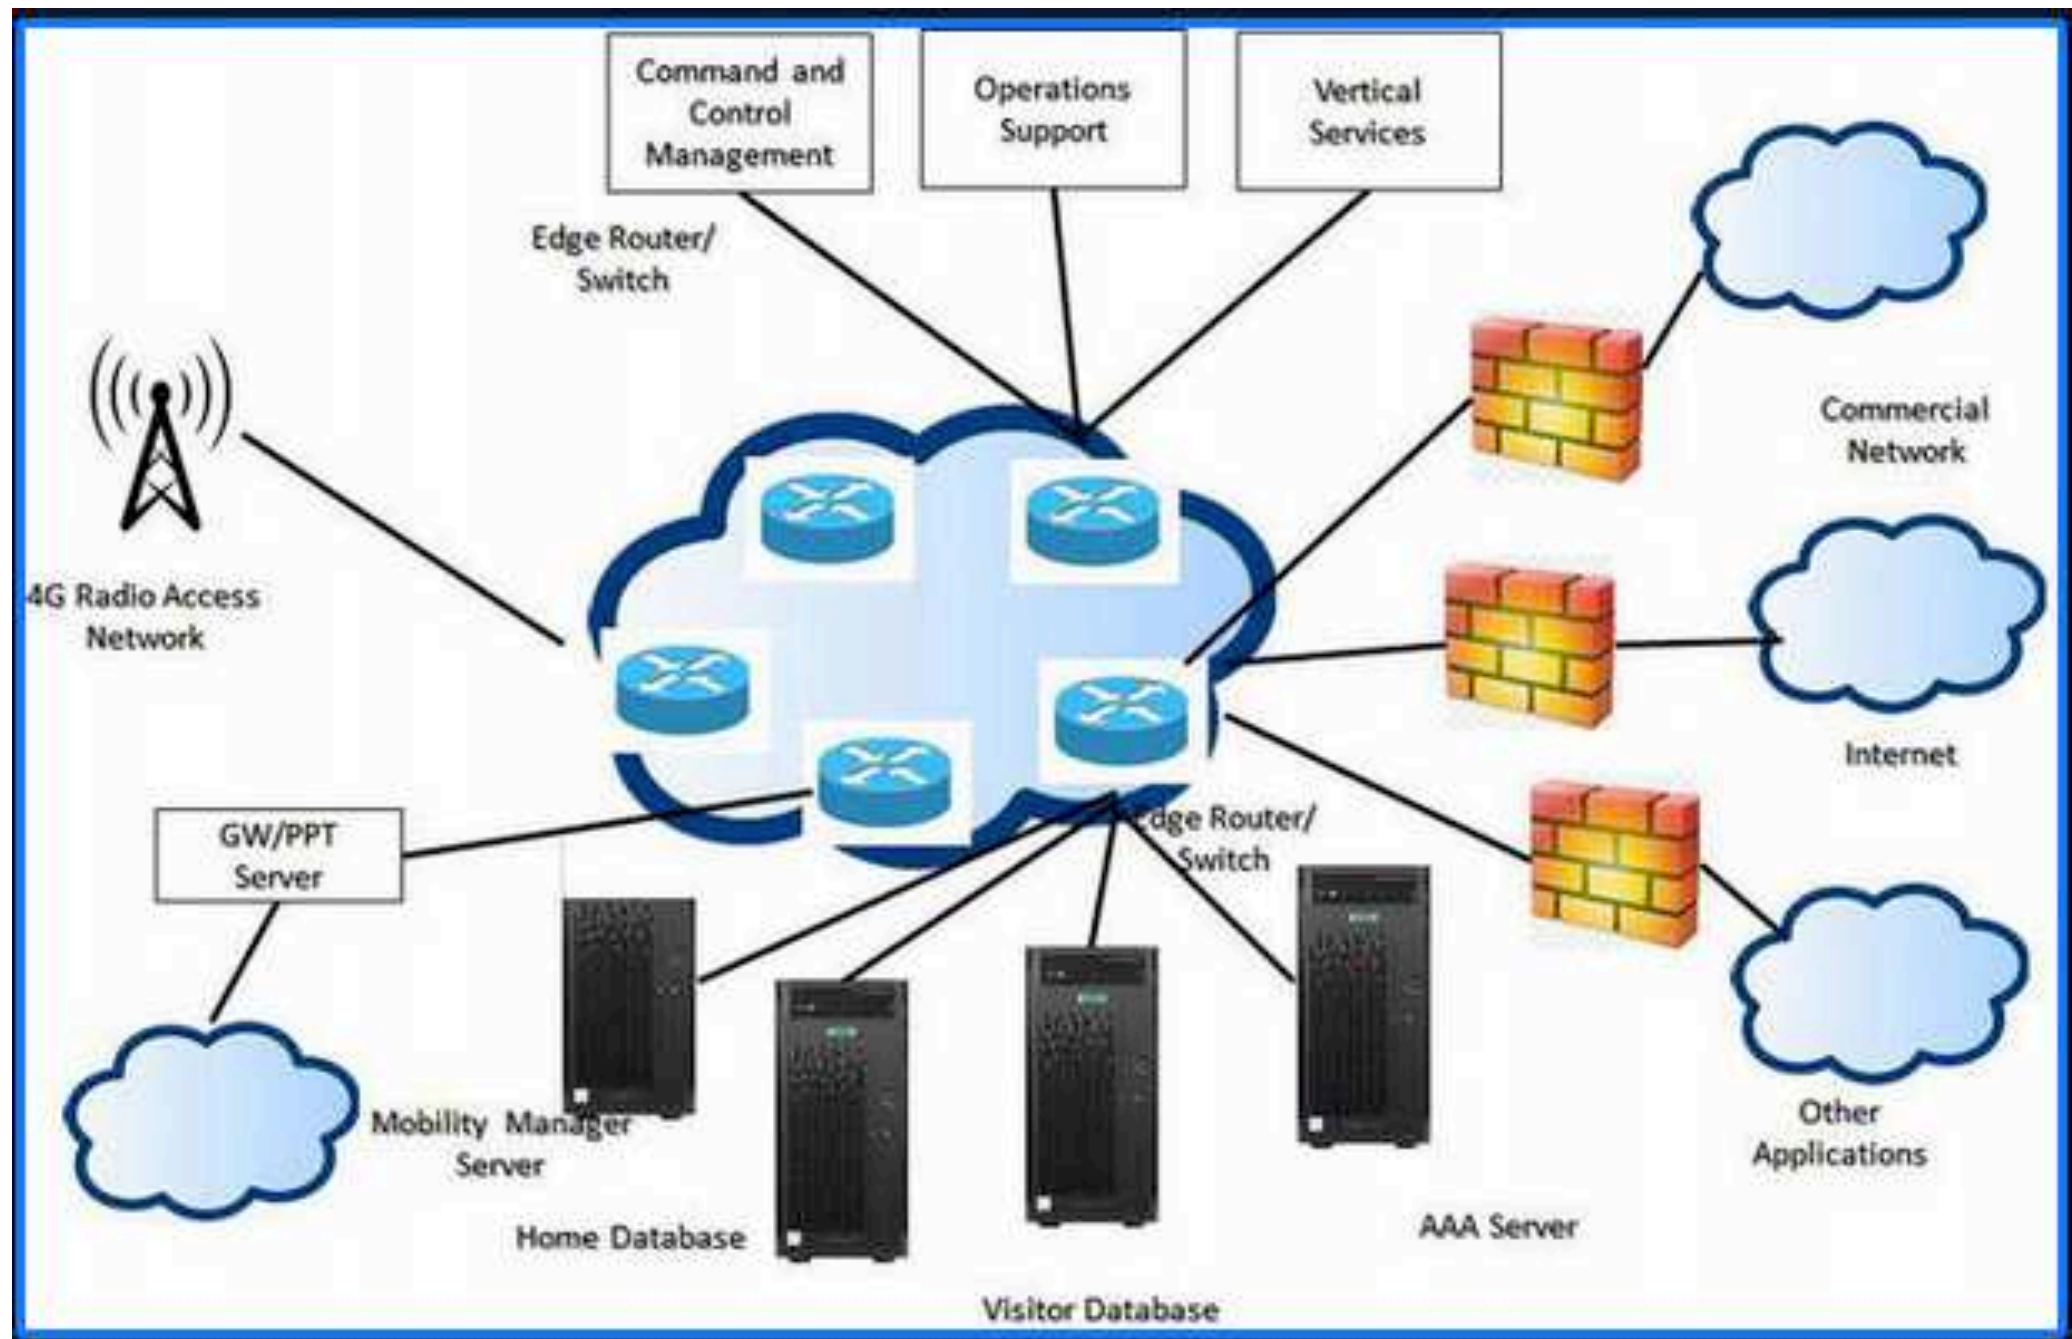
Command and Control Management

Operations Support

Vertical Services

Edge Router/ Switch

Commercial Network

4G Radio Access Network

Internet

Edge Router/ Switch

GW/PPT Server

Other Applications

Mobility Manager Server

Home Database

AAA Server

Visitor Database